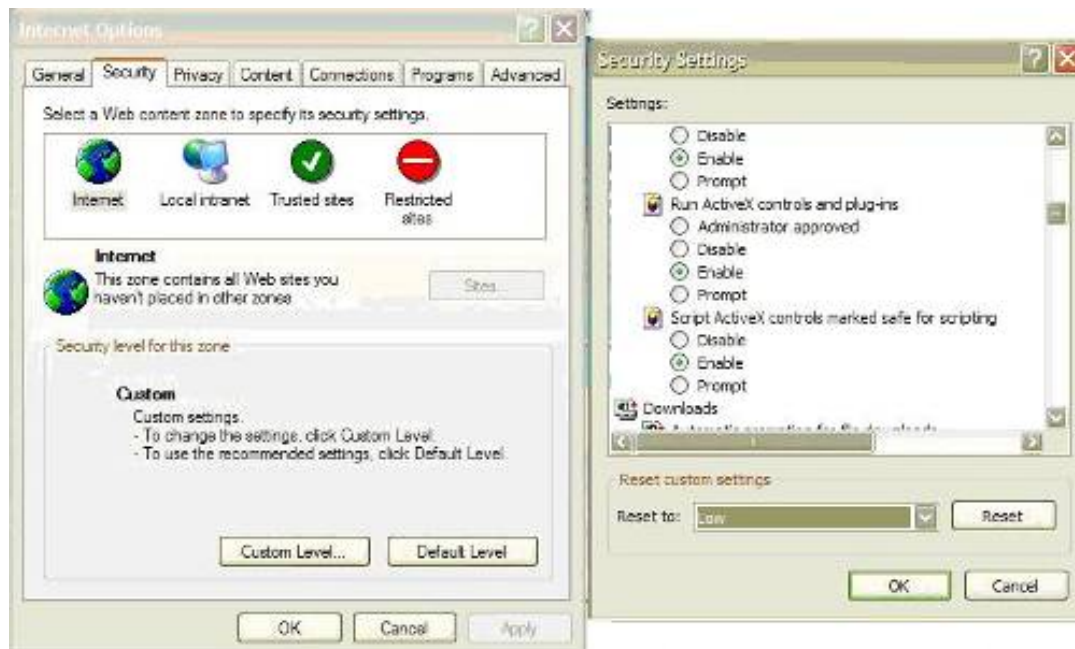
Internet Options

General | Security | Privacy | Content | Connections | Programs | Advanced

Select a Web content zone to specify its security settings.

Internet
Local intranet
Trusted sites
Restricted sites

Internet
This zone contains all Web sites you haven't placed in other zones

Sites...

Security level for this zone

Custom
Custom settings.
- To change the settings, click Custom Level.
- To use the recommended settings, click Default Level.

Custom Level...
Default Level

OK
Cancel
Apply

Security Settings

Settings:

Disable
Enable
Prompt
Run ActiveX controls and plug-ins
Administrator approved
Disable
Enable
Prompt
Script ActiveX controls marked safe for scripting
Disable
Enable
Prompt
Downloads
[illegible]

Reset custom settings
Reset to: Low
Reset

OK
Cancel